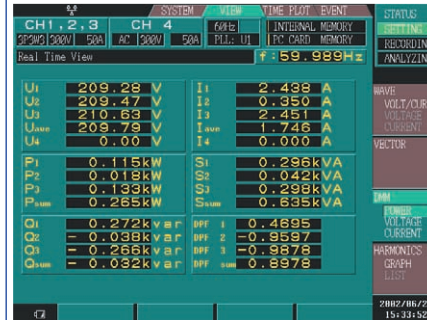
SYSTEM VIEW TIME PLOT EVENT

CH1,2,3 | CH 4 | 60Hz | INTERNAL MEMORY
3P3W3 300V 50A | AC 300V 50A | PLL: U1 | PC CARD MEMORY

Real Time View | f : 59.989Hz

| | | | | | |
|---|---|---|---|---|---|
| U1 | 209.28 | V | I1 | 2.438 | A |
| U2 | 209.47 | V | I2 | 0.350 | A |
| U3 | 210.63 | V | I3 | 2.451 | A |
| Uave | 209.79 | V | Iave | 1.746 | A |
| U4 | 0.00 | V | I4 | 0.000 | A |

| | | | | | |
|---|---|---|---|---|---|
| P1 | 0.115 | kW | S1 | 0.296 | kVA |
| P2 | 0.018 | kW | S2 | 0.042 | kVA |
| P3 | 0.133 | kW | S3 | 0.298 | kVA |
| Psum | 0.265 | kW | Ssum | 0.635 | kVA |

| | | | | |
|---|---|---|---|---|
| Q1 | 0.272 | kvar | DPF 1 | 0.4695 |
| Q2 | - 0.038 | kvar | DPF 2 | -0.9597 |
| Q3 | - 0.266 | kvar | DPF 3 | -0.9878 |
| Qsum | - 0.032 | kvar | DPF sum | 0.8978 |

STATUS
SETTING
RECORDIN
ANALYZIN

WAVE
VOLT/CUR
VOLTAGE
CURRENT

VECTOR

DMM
POWER
VOLTAGE
CURRENT

HARMONICS
GRAPH
LIST

2002/06/2
15:33:52